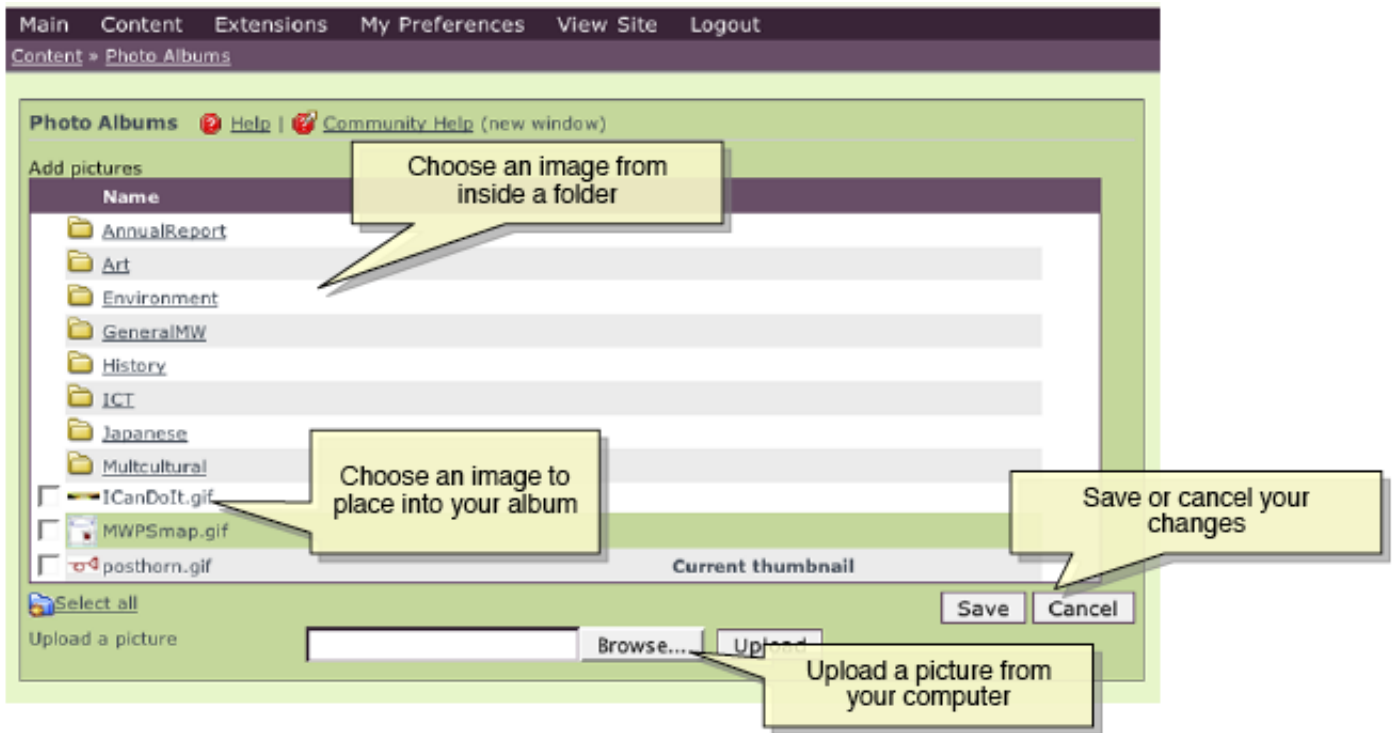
Main Content Extensions My Preferences View Site Logout

Content » Photo Albums

Photo Albums Help | Community Help (new window)

Add pictures

Choose an image from inside a folder

| Name |
|---|
| AnnualReport |
| Art |
| Environment |
| GeneralMW |
| History |
| ICT |
| Japanese |
| Multcultural |
| ICanDoIt.gif |
| MWPSmap.gif |
| posthorn.gif |

Current thumbnail

Choose an image to place into your album

Save or cancel your changes

Select all

Save Cancel

Upload a picture

Browse... Upload

Upload a picture from your computer